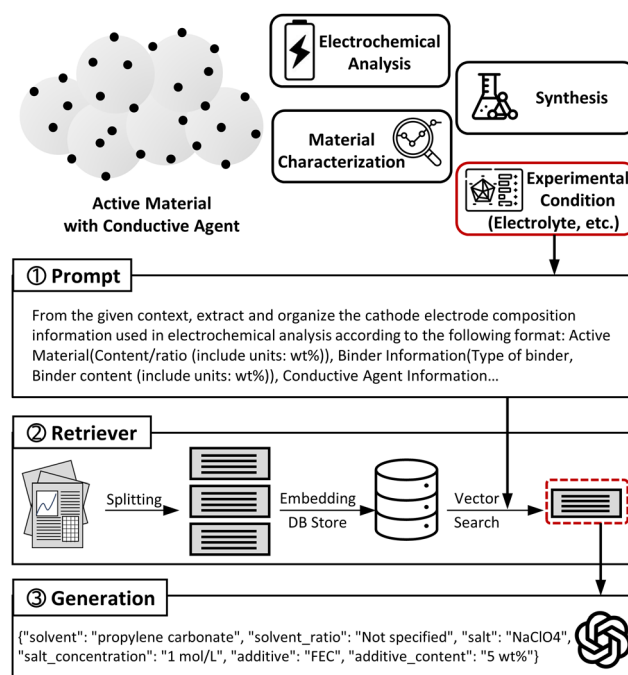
Active Material with Conductive Agent

Electrochemical Analysis

Synthesis

Material Characterization

Experimental Condition (Electrolyte, etc.)

① Prompt

From the given context, extract and organize the cathode electrode composition information used in electrochemical analysis according to the following format: Active Material(Content/ratio (include units: wt%)), Binder Information(Type of binder, Binder content (include units: wt%)), Conductive Agent Information…

② Retriever

Splitting

Embedding DB Store

Vector Search

③ Generation

{"solvent": "propylene carbonate", "solvent_ratio": "Not specified", "salt": "NaClO4", "salt_concentration": "1 mol/L", "additive": "FEC", "additive_content": "5 wt%"}